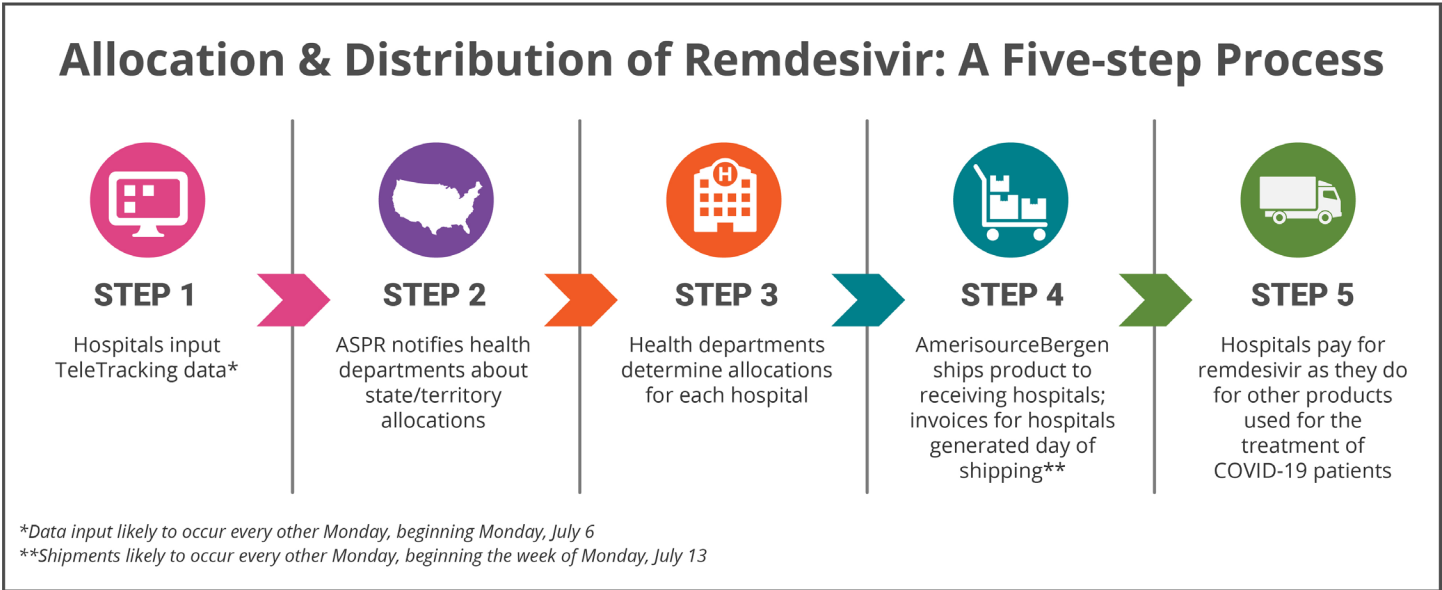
Allocation & Distribution of Remdesivir: A Five-step Process

STEP 1
Hospitals input TeleTracking data*

STEP 2
ASPR notifies health departments about state/territory allocations

STEP 3
Health departments determine allocations for each hospital

STEP 4
AmerisourceBergen ships product to receiving hospitals; invoices for hospitals generated day of shipping**

STEP 5
Hospitals pay for remdesivir as they do for other products used for the treatment of COVID-19 patients

*Data input likely to occur every other Monday, beginning Monday, July 6
**Shipments likely to occur every other Monday, beginning the week of Monday, July 13